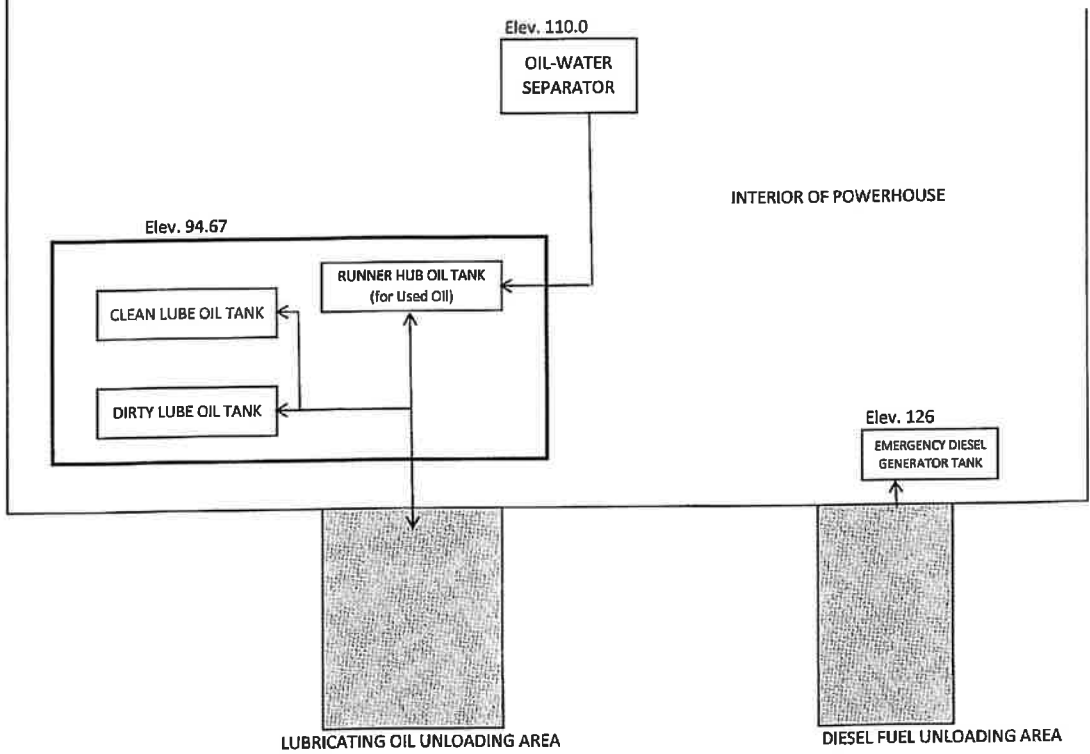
Elev. 110.0

OIL-WATER SEPARATOR

INTERIOR OF POWERHOUSE

Elev. 94.67

RUNNER HUB OIL TANK (for Used Oil)

CLEAN LUBE OIL TANK

DIRTY LUBE OIL TANK

Elev. 126

EMERGENCY DIESEL GENERATOR TANK

LUBRICATING OIL UNLOADING AREA

DIESEL FUEL UNLOADING AREA